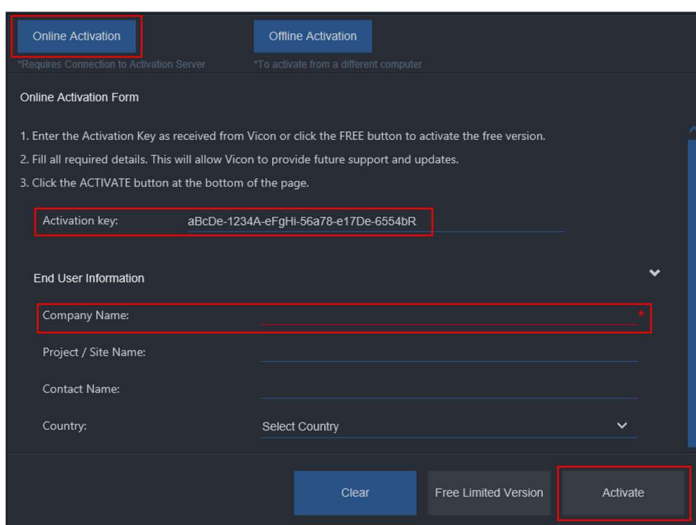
Online Activation
*Requires Connection to Activation Server

Offline Activation
*To activate from a different computer

Online Activation Form

1. Enter the Activation Key as received from Vicon or click the FREE button to activate the free version.
2. Fill all required details. This will allow Vicon to provide future support and updates.
3. Click the ACTIVATE button at the bottom of the page.

Activation key: aBcDe-1234A-eFgHi-56a78-e17De-6554bR

End User Information

Company Name: *

Project / Site Name:

Contact Name:

Country: Select Country

Clear

Free Limited Version

Activate